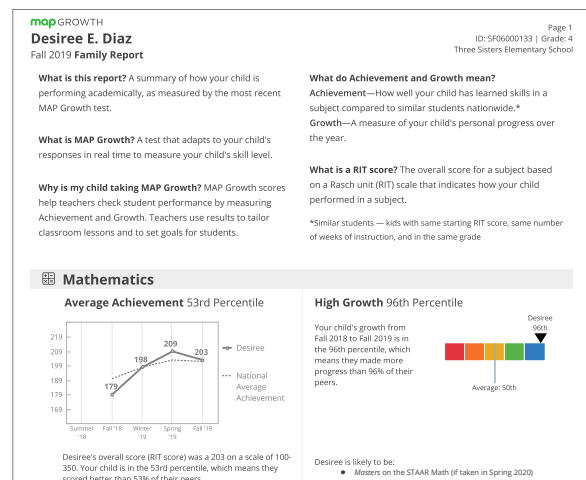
map GROWTH
Desiree E. Diaz
Fall 2019 Family Report

Page 1
ID: SF06000133 | Grade: 4
Three Sisters Elementary School

What is this report? A summary of how your child is performing academically, as measured by the most recent MAP Growth test.

What is MAP Growth? A test that adapts to your child's responses in real time to measure your child's skill level.

Why is my child taking MAP Growth? MAP Growth scores help teachers check student performance by measuring Achievement and Growth. Teachers use results to tailor classroom lessons and to set goals for students.

What do Achievement and Growth mean?
Achievement—How well your child has learned skills in a subject compared to similar students nationwide.*
Growth—A measure of your child's personal progress over the year.

What is a RIT score? The overall score for a subject based on a Rasch unit (RIT) scale that indicates how your child performed in a subject.

*Similar students — kids with same starting RIT score, same number of weeks of instruction, and in the same grade

Mathematics

Average Achievement 53rd Percentile

219
209
199
189
179
169

179
198
209
203

Summer '18
Fall '18
Winter '19
Spring '19
Fall '19

Desiree
National Average Achievement

High Growth 96th Percentile

Your child's growth from Fall 2018 to Fall 2019 is in the 96th percentile, which means they made more progress than 96% of their peers.

Desiree
96th

Average: 50th

Desiree's overall score (RIT score) was a 203 on a scale of 100-350. Your child is in the 53rd percentile, which means they scored better than 53% of their peers.

Desiree is likely to be:
• Masters on the STAAR Math (if taken in Spring 2020)